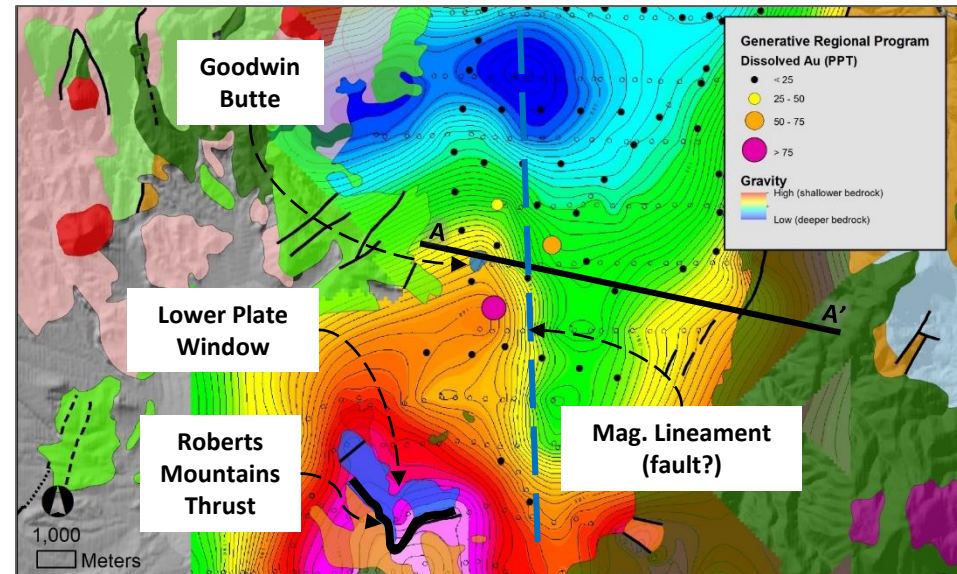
Goodwin Butte

Generative Regional Program
Dissolved Au (PPT)
< 25
25 - 50
50 - 75
> 75

Gravity
High (shallower bedrock)
Low (deeper bedrock)

A

A'

Lower Plate Window

Roberts Mountains Thrust

Mag. Lineament (fault?)

1,000
Meters